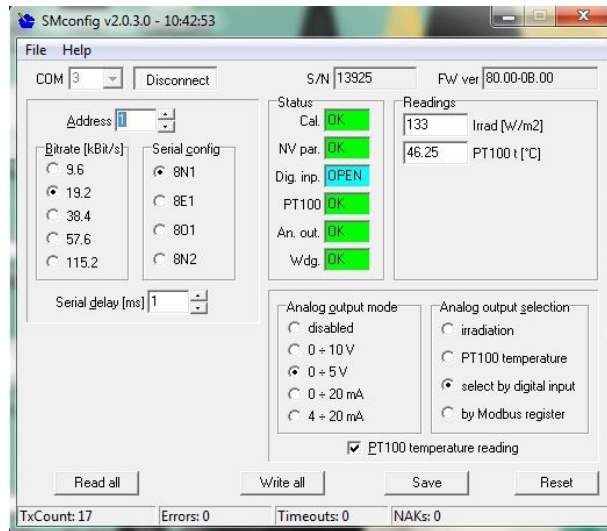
SMconfig v2.0.3.0 - 10:42:53

File Help

COM 3 Disconnect S/N 13925 FW ver 80.00-0B.00

Address 1

Bitrate [kBit/s]
9.6
19.2
38.4
57.6
115.2

Serial config
8N1
8E1
8O1
8N2

Serial delay [ms] 1

Status
Cal. OK
NV par. OK
Dig. inp. OPEN
PT100 OK
An. out. OK
Wdg. OK

Readings
133 Irrad [W/m2]
46.25 PT100 t [°C]

Analog output mode
disabled
0 ÷ 10 V
0 ÷ 5 V
0 ÷ 20 mA
4 ÷ 20 mA

Analog output selection
irradiation
PT100 temperature
select by digital input
by Modbus register

PT100 temperature reading

Read all Write all Save Reset

TxCount: 17 Errors: 0 Timeouts: 0 NAKs: 0